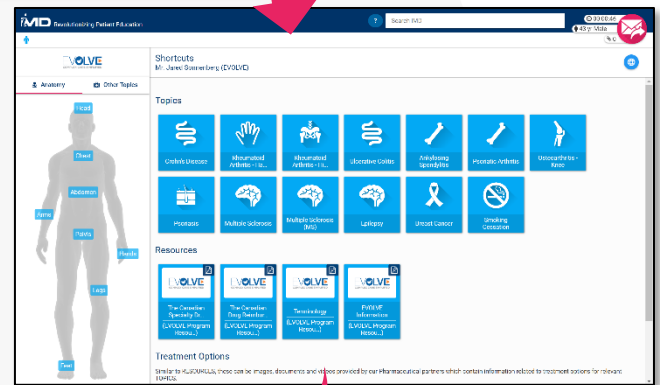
iMD Revolutionizing Patient Education

Search iMD

00:00:46

43 yr Male

EVOLVE

Anatomy

Other Topics

Head

Chest

Abdomen

Arms

Pelvis

Hands

Legs

Feet

Shortcuts

Mr. Jared Sonnenberg (EVOLVE)

Topics

Crohn's Disease

Rheumatoid Arthritis - Is...

Rheumatoid Arthritis - Is...

Ulcerative Colitis

Ankylosing Spondylitis

Psoriatic Arthritis

Osteoarthritis - Knee

Psoriasis

Multiple Sclerosis

Multiple Sclerosis (NS)

Epilepsy

Breast Cancer

Smoking Cessation

Resources

EVOLVE

The Canadian Specialty Dr...

(EVOLVE Program Resou...)

EVOLVE

The Canadian Drug Benefits...

(EVOLVE Program Resou...)

EVOLVE

Terminology

(EVOLVE Program Resou...)

EVOLVE

EVOLVE Information

(EVOLVE Program Resou...)

Treatment Options

Similar to RESOURCES, these can be images, documents and videos provided by our Pharmaceutical partners which contain information related to treatment options for relevant TOPICS.